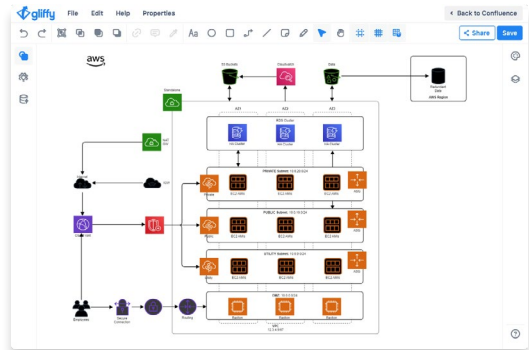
gliffy File Edit Help Properties

‹ Back to Confluence

Share Save

aws

S3 Buckets Cloudwatch Data

Redundant DBs
AWS Region

Databases

AZ1 AZ2 AZ3

RDS Cluster

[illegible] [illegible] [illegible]

PRIVATE Subnet - 10.0.20.0/24

EC2 AMIs EC2 AMIs EC2 AMIs

PUBLIC Subnet - 10.0.10.0/24

EC2 AMIs EC2 AMIs EC2 AMIs

UTILITY Subnet - 10.0.30.0/24

EC2 AMIs EC2 AMIs EC2 AMIs

DMZ

Employees

Secure Connection

Routing

VPC